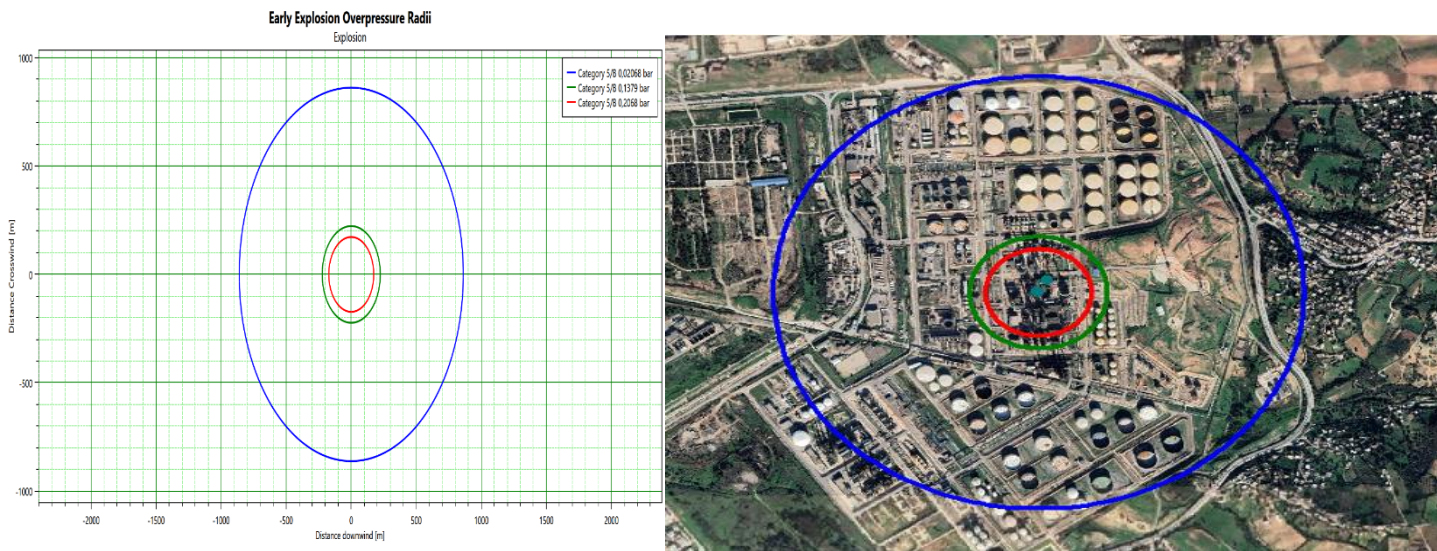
Early Explosion Overpressure Radii

Explosion

Category 5/B 0,02068 bar
Category 5/B 0,1379 bar
Category 5/B 0,2068 bar

1000
500
0
-500
-1000

Distance Crosswind [m]

-2000 -1500 -1000 -500 0 500 1000 1500 2000

Distance downwind [m]